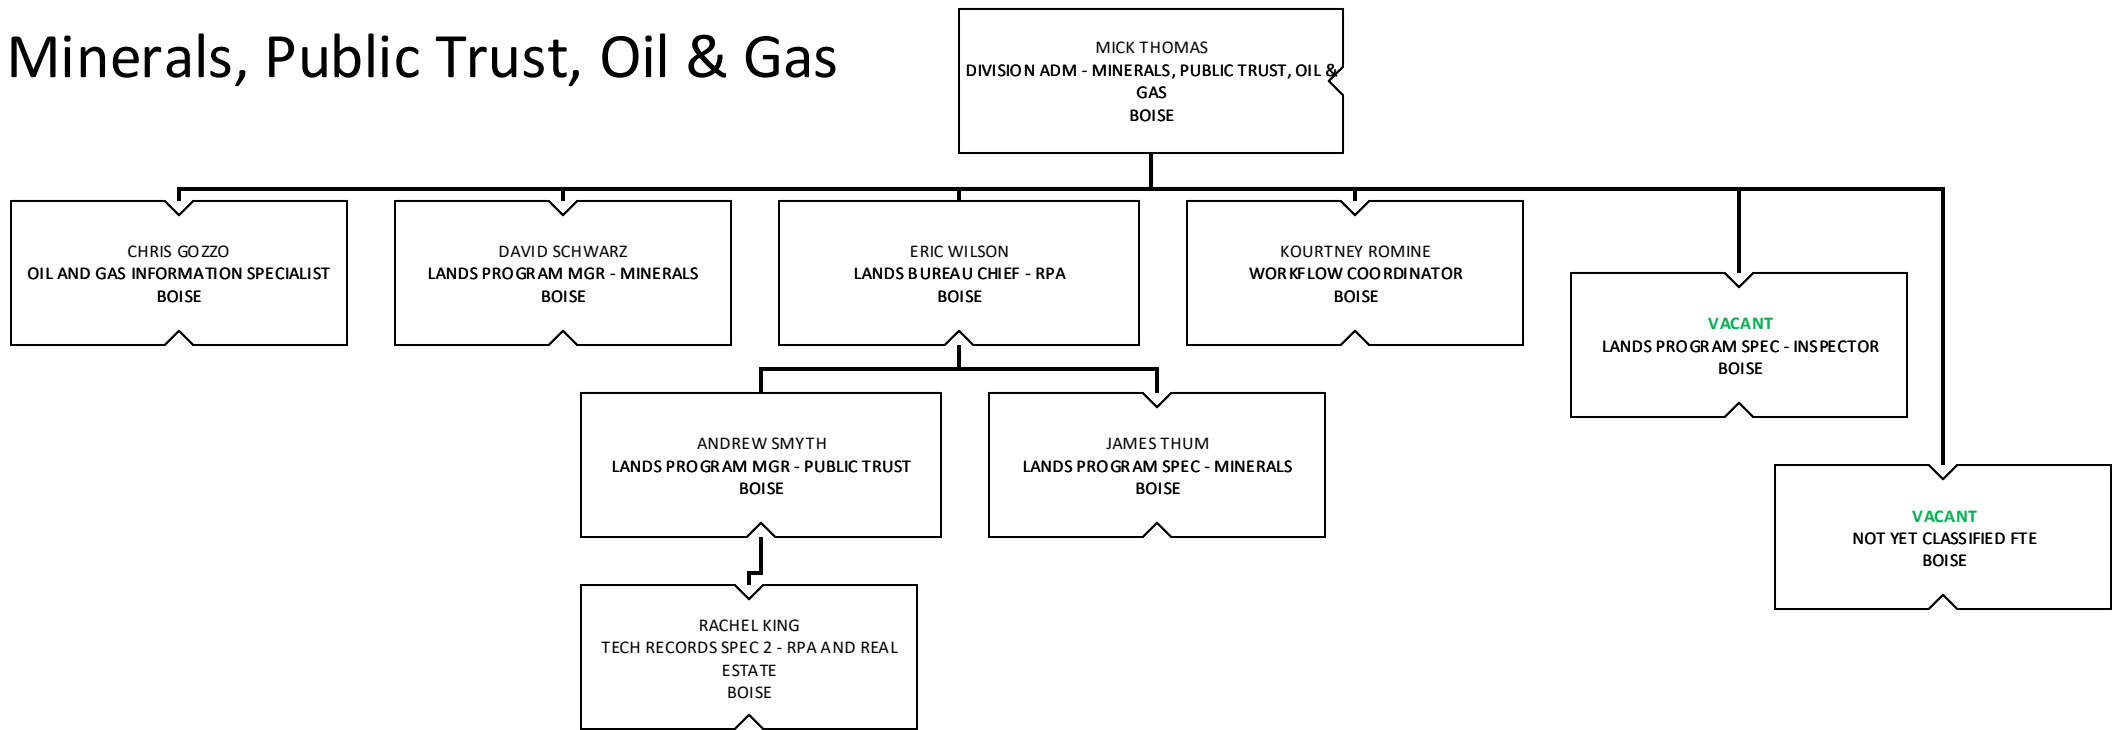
Minerals, Public Trust, Oil & Gas

MICK THOMAS
DIVISION ADM - MINERALS, PUBLIC TRUST, OIL & GAS
BOISE

CHRIS GOZZO
OIL AND GAS INFORMATION SPECIALIST
BOISE

DAVID SCHWARZ
LANDS PROGRAM MGR - MINERALS
BOISE

ERIC WILSON
LANDS BUREAU CHIEF - RPA
BOISE

KOURTNEY ROMINE
WORKFLOW COORDINATOR
BOISE

VACANT
LANDS PROGRAM SPEC - INSPECTOR
BOISE

ANDREW SMYTH
LANDS PROGRAM MGR - PUBLIC TRUST
BOISE

JAMES THUM
LANDS PROGRAM SPEC - MINERALS
BOISE

VACANT
NOT YET CLASSIFIED FTE
BOISE

RACHEL KING
TECH RECORDS SPEC 2 - RPA AND REAL ESTATE
BOISE